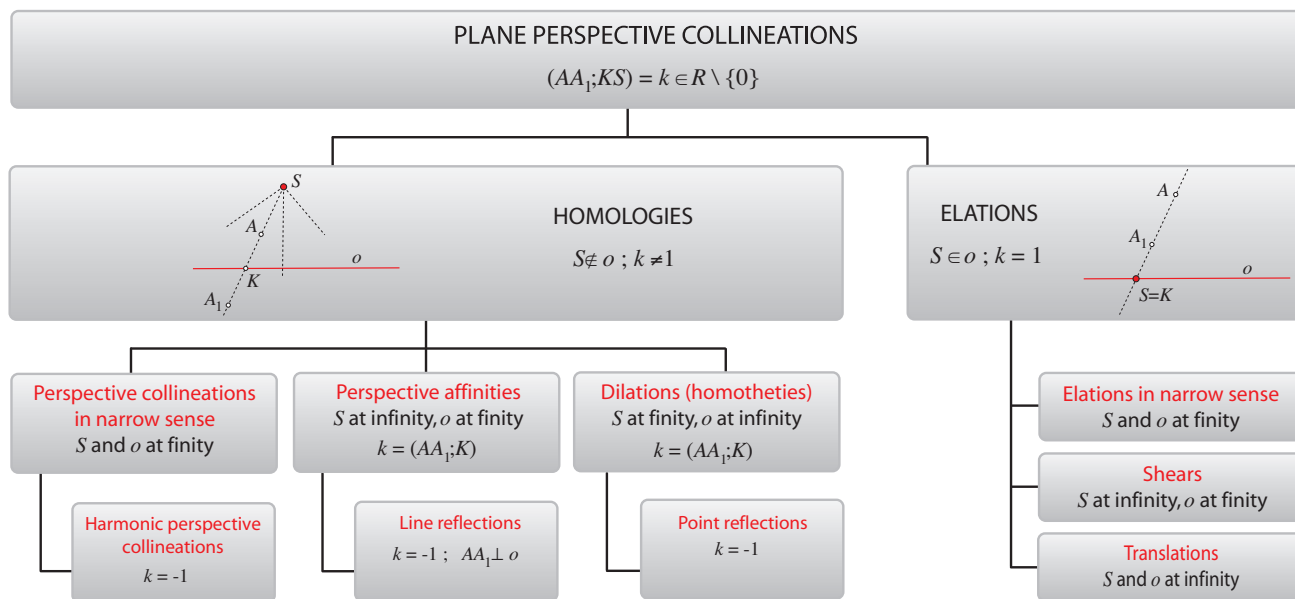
PLANE PERSPECTIVE COLLINEATIONS

$(AA_1;KS) = k \in R \setminus \{0\}$

$S$

$A$

$o$

$K$

$A_1$

HOMOLOGIES

$S \notin o$ ; $k \neq 1$

ELATIONS

$S \in o$ ; $k = 1$

$A$

$A_1$

$o$

$S{=}K$

Perspective collineations in narrow sense
$S$ and $o$ at finity

Perspective affinities
$S$ at infinity, $o$ at finity
$k = (AA_1;K)$

Dilations (homotheties)
$S$ at finity, $o$ at infinity
$k = (AA_1;K)$

Elations in narrow sense
$S$ and $o$ at finity

Harmonic perspective collineations
$k = -1$

Line reflections
$k = -1$ ; $AA_1 \perp o$

Point reflections
$k = -1$

Shears
$S$ at infinity, $o$ at finity

Translations
$S$ and $o$ at infinity